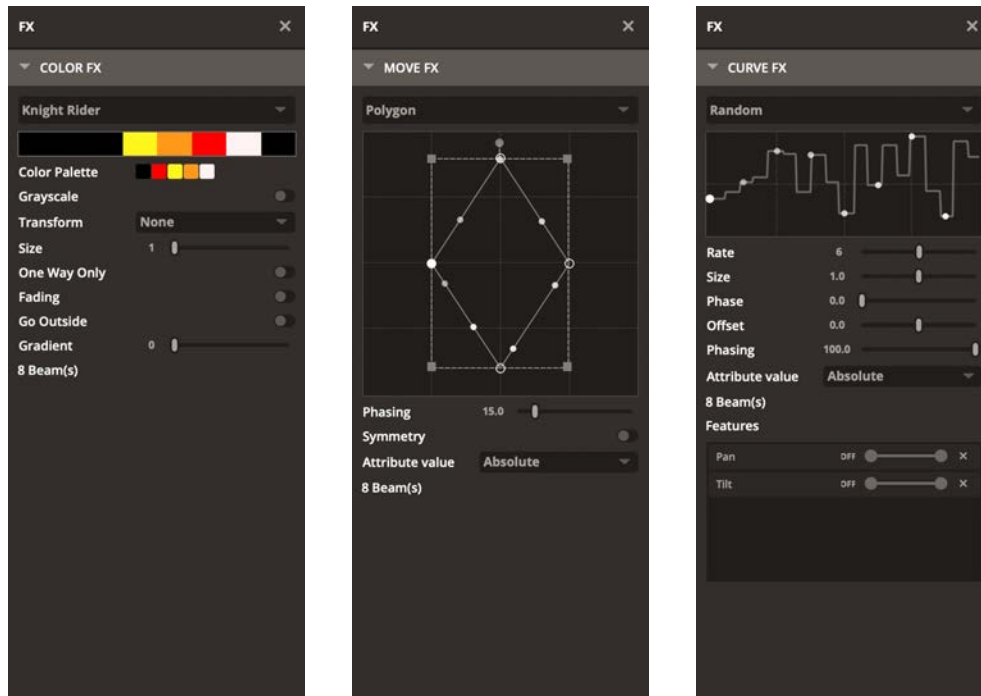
FX ×

COLOR FX

Knight Rider

Color Palette

Grayscale

Transform None

Size 1

One Way Only

Fading

Go Outside

Gradient 0

8 Beam(s)

FX ×

MOVE FX

Polygon

Phasing 15.0

Symmetry

Attribute value Absolute

8 Beam(s)

FX ×

CURVE FX

Random

Rate 6

Size 1.0

Phase 0.0

Offset 0.0

Phasing 100.0

Attribute value Absolute

8 Beam(s)

Features

Pan OFF ×

Tilt OFF ×